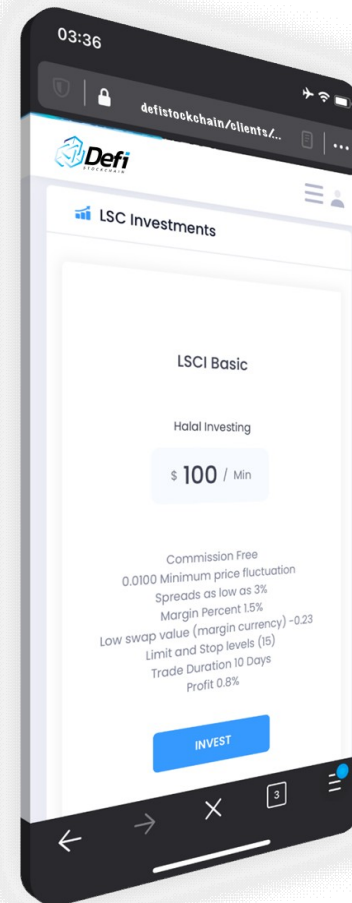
03:36

defistockchain/clients/...

Defi
STOCKCHAIN

LSC Investments

LSCI Basic

Halal Investing

$ 100 / Min

Commission Free
0.0100 Minimum price fluctuation
Spreads as low as 3%
Margin Percent 1.5%
Low swap value (margin currency) -0.23
Limit and Stop levels (15)
Trade Duration 10 Days
Profit 0.8%

INVEST

3